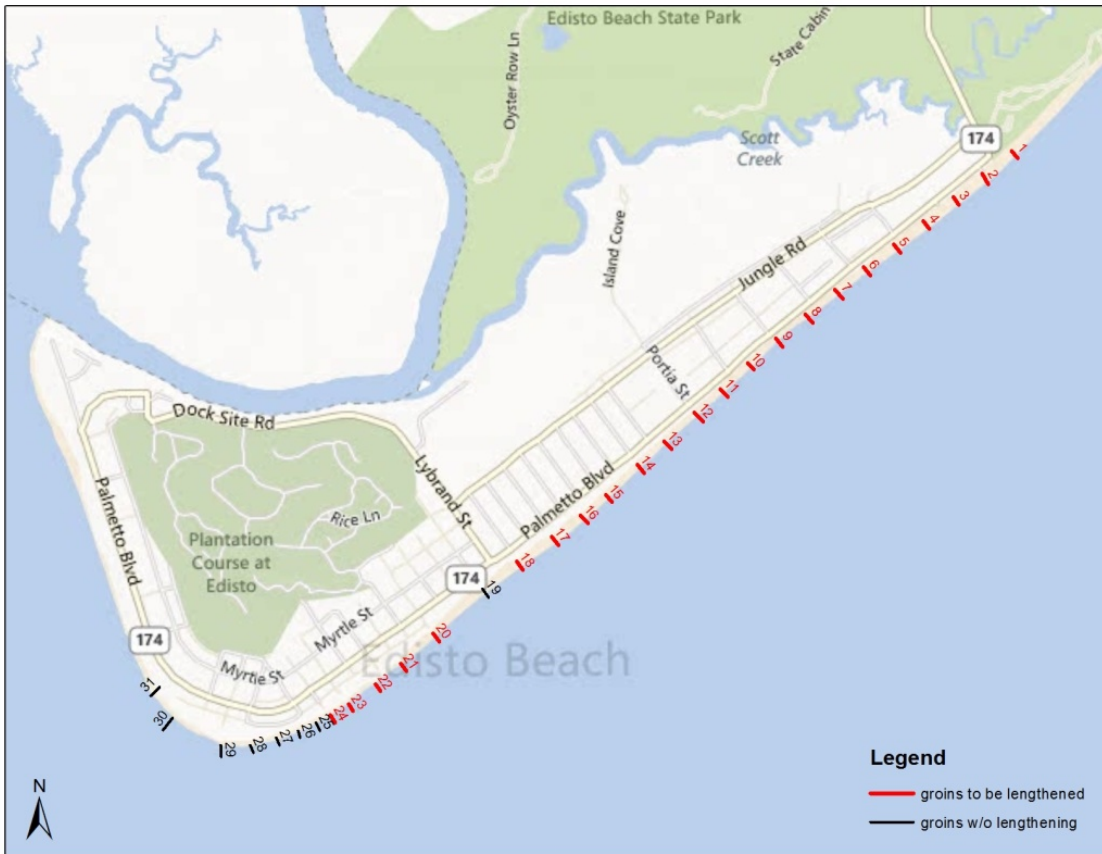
Edisto Beach State Park
Oyster Row Ln
State Cabin
Scott Creek
174
Island Cove
Jungle Rd
Portia St
Dock Site Rd
Lybrand St
Palmetto Blvd
Rice Ln
Plantation Course at Edisto
174
Myrtle St
Palmetto Blvd
174
Myrtle St
Edisto Beach
1
2
3
4
5
6
7
8
9
10
11
12
13
14
15
16
17
18
19
20
21
22
23
24
25
26
27
28
29
30
31
N
Legend
groins to be lengthened
groins w/o lengthening